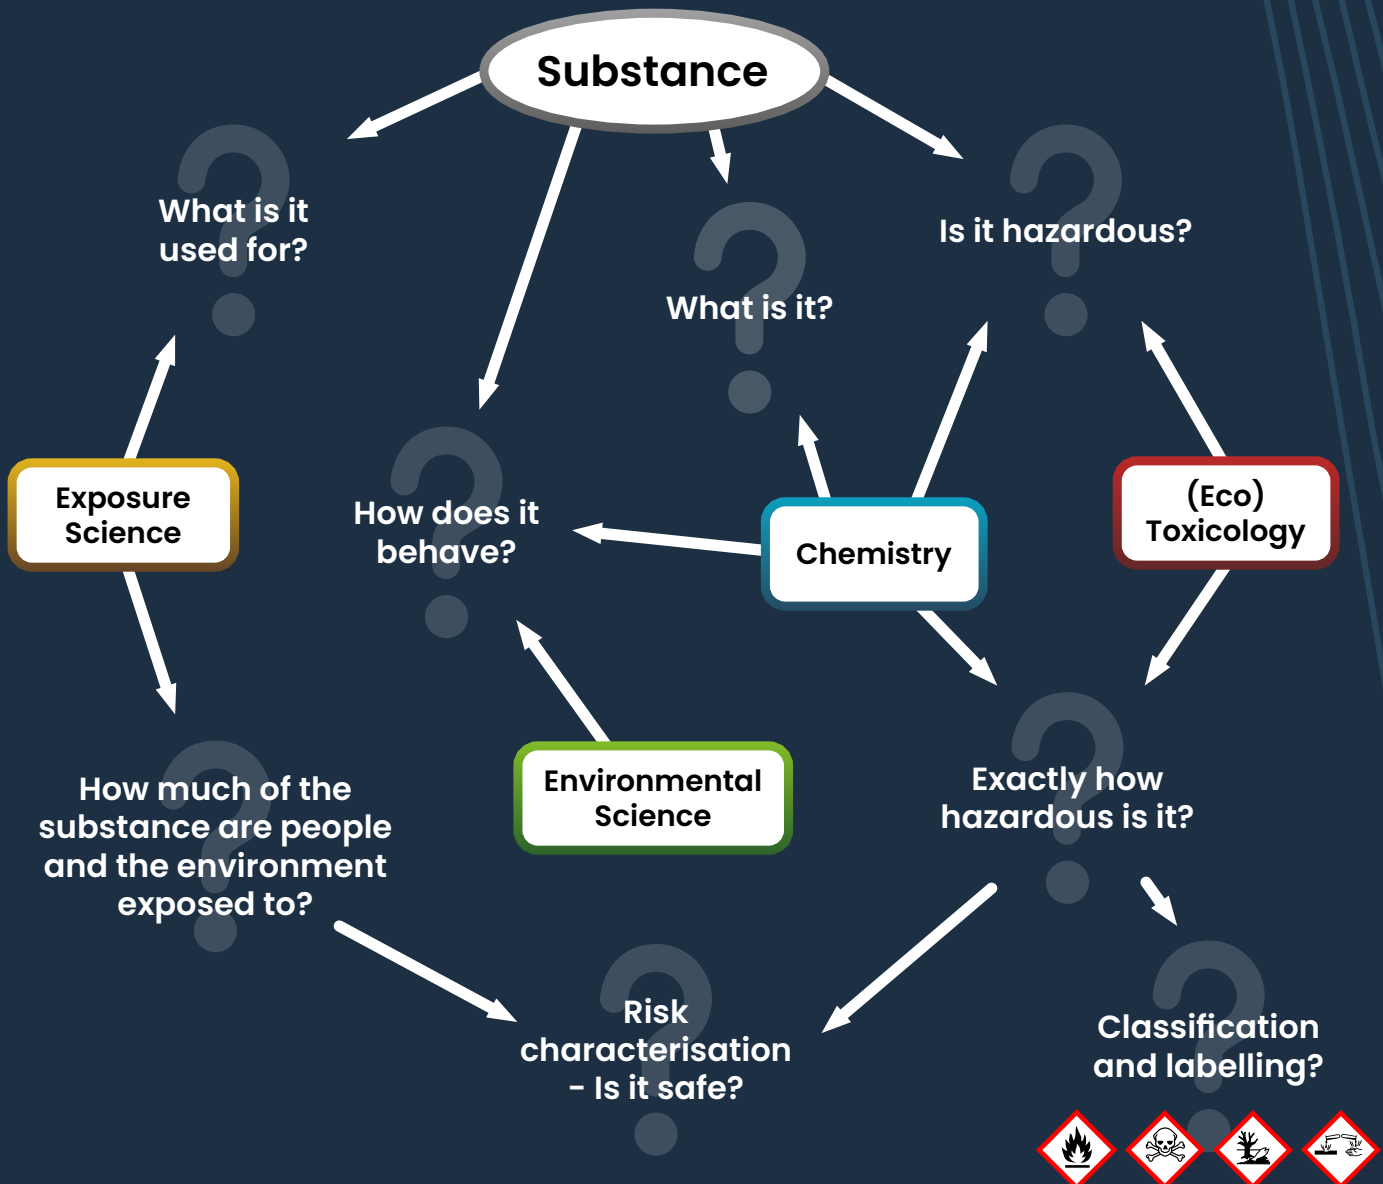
Substance

What is it used for?

What is it?

Is it hazardous?

Exposure Science

How does it behave?

Chemistry

(Eco) Toxicology

How much of the substance are people and the environment exposed to?

Environmental Science

Exactly how hazardous is it?

Risk characterisation - Is it safe?

Classification and labelling?